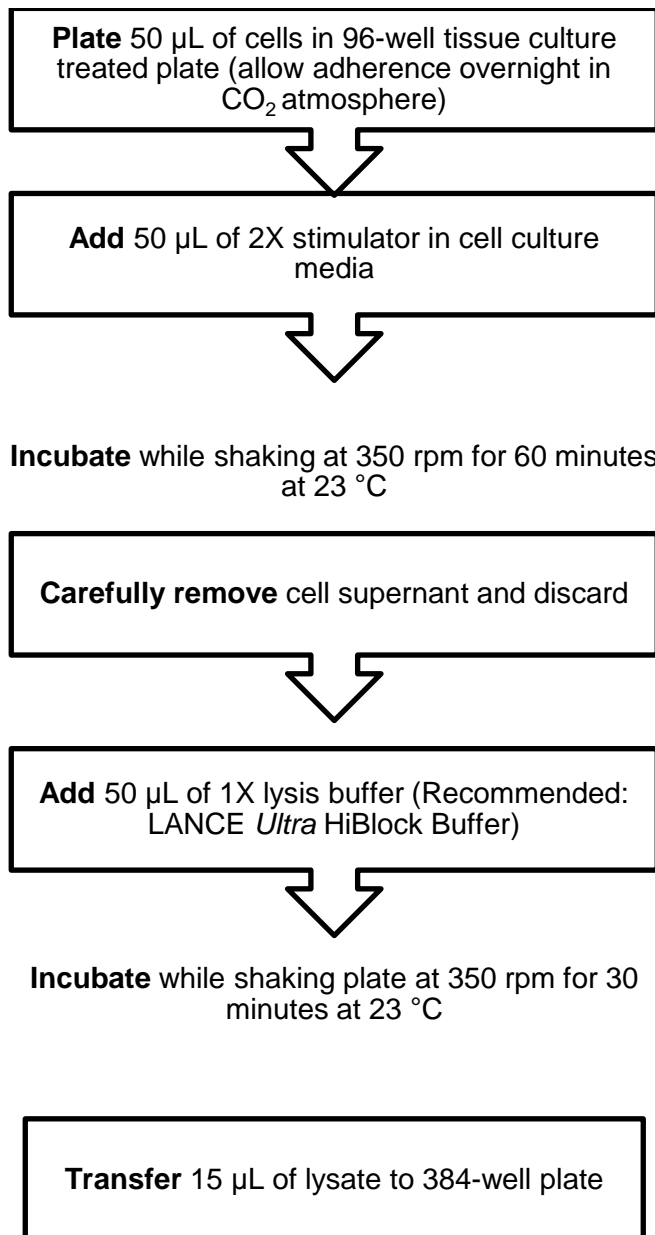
**Plate** 50 µL of cells in 96-well tissue culture treated plate (allow adherence overnight in $CO_2$ atmosphere)

**Add** 50 µL of 2X stimulator in cell culture media

**Incubate** while shaking at 350 rpm for 60 minutes at 23 °C

**Carefully remove** cell supernant and discard

**Add** 50 µL of 1X lysis buffer (Recommended: LANCE *Ultra* HiBlock Buffer)

**Incubate** while shaking plate at 350 rpm for 30 minutes at 23 °C

**Transfer** 15 µL of lysate to 384-well plate